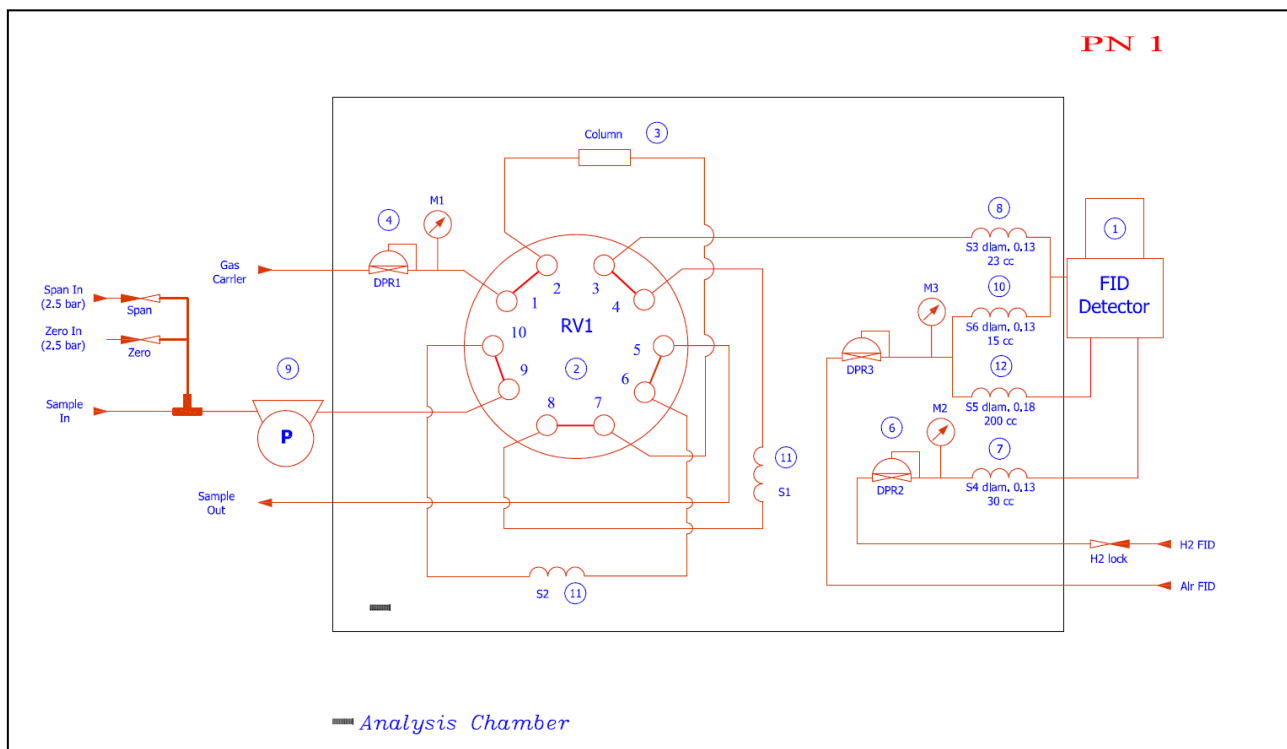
PN 1

Column
3

4
M1

DPR1

Gas Carrier

Span In (2.5 bar)
Span

Zero In (2.5 bar)
Zero

Sample In

9

P

Sample Out

RV1
1
2
3
4
5
6
7
8
9
10
2

11
S1

S2
11

8
S3 dlam. 0,13
23 cc

10
S6 dlam. 0,13
15 cc

12
S5 dlam. 0,18
200 cc

7
S4 dlam. 0,13
30 cc

M3

DPR3

6
M2

DPR2

1

FID Detector

H2 lock
H2 FID

Air FID

Analysis Chamber